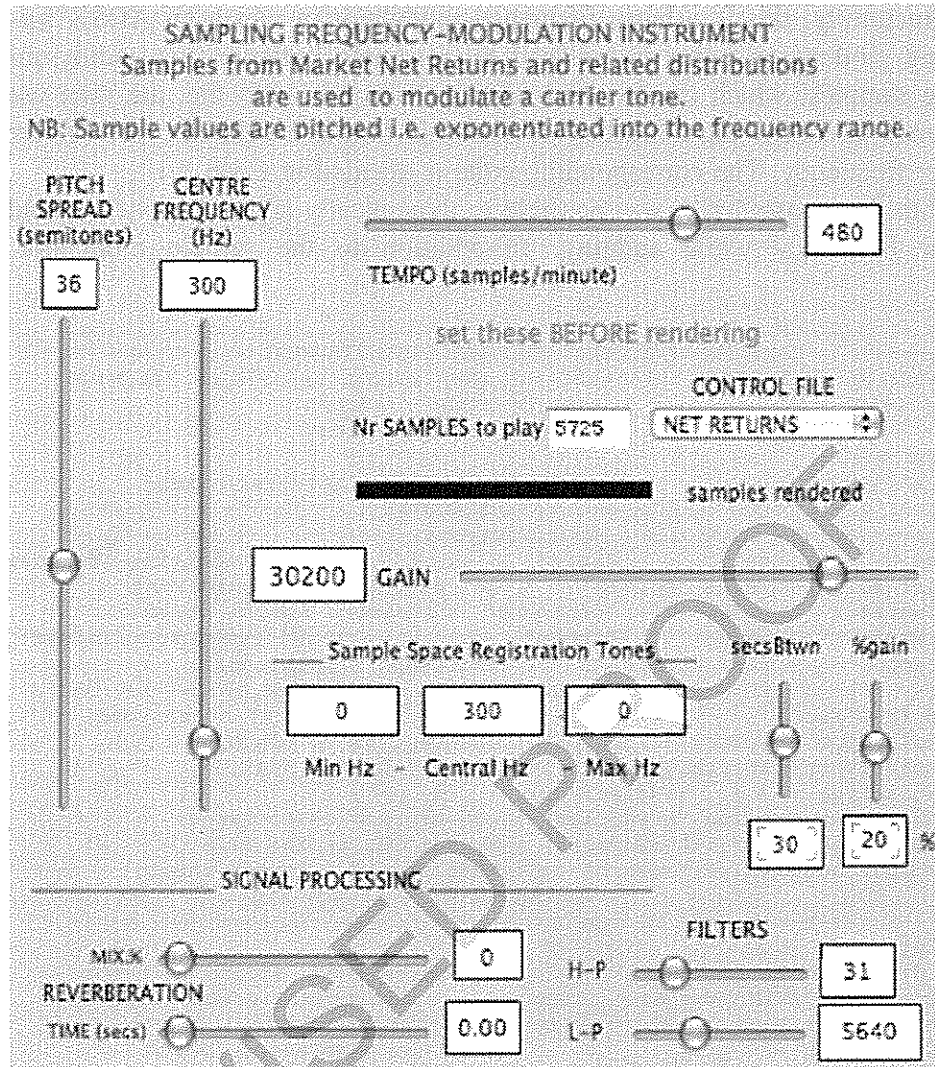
SAMPLING FREQUENCY-MODULATION INSTRUMENT
Samples from Market Net Returns and related distributions are used to modulate a carrier tone.
NB: Sample values are pitched i.e. exponentiated into the frequency range.

PITCH SPREAD (semitones)
36

CENTRE FREQUENCY (Hz)
300

480
TEMPO (samples/minute)

set these BEFORE rendering

CONTROL FILE
Nr SAMPLES to play 5725
NET RETURNS

samples rendered

30200 GAIN

Sample Space Registration Tones
0
300
0
Min Hz - Central Hz - Max Hz

secsBtwn
%gain
30
20 %

SIGNAL PROCESSING

MIX%
0
REVERBERATION
TIME (secs)
0.00

FILTERS
H-P
31
L-P
5640

REVISED PROOF